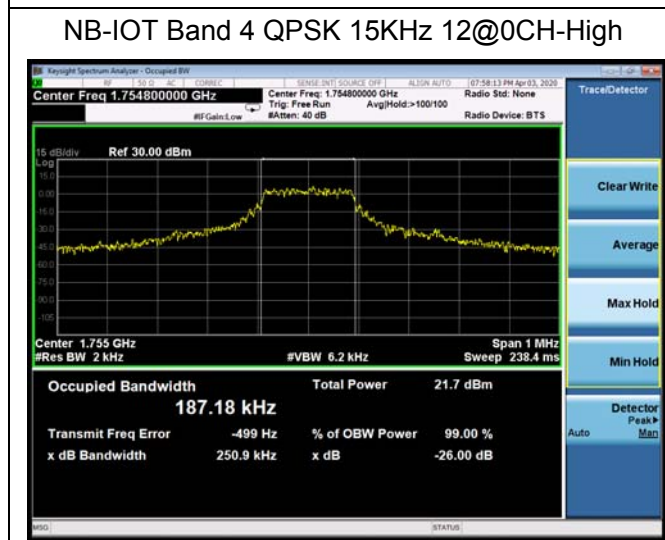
NB-IOT Band 4 QPSK 15KHz 12@0CH-High

Keysight Spectrum Analyzer - Occupied BW

RF 50 Ω AC CORREC SENSE:INT SOURCE OFF ALIGN AUTO 07:58:13 PM Apr 03, 2020

Center Freq 1.754800000 GHz

Center Freq: 1.754800000 GHz
Trig: Free Run Avg|Hold:>100/100
#IFGain:Low #Atten: 40 dB

Radio Std: None
Radio Device: BTS

Trace/Detector

15 dB/div Ref 30.00 dBm
Log
15.0
0.00
-15.0
-30.0
-45.0
-60.0
-75.0
-90.0
-105

Center 1.755 GHz
#Res BW 2 kHz
#VBW 6.2 kHz
Span 1 MHz
Sweep 238.4 ms

Occupied Bandwidth
187.18 kHz
Total Power 21.7 dBm

Transmit Freq Error -499 Hz
% of OBW Power 99.00 %
x dB Bandwidth 250.9 kHz
x dB -26.00 dB

Clear Write
Average
Max Hold
Min Hold
Detector
Peak▸
Auto Man

MSG STATUS